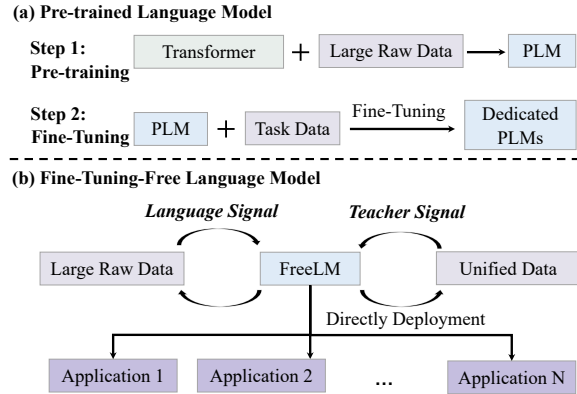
(a) Pre-trained Language Model

Step 1: Pre-training

Transformer + Large Raw Data → PLM

Step 2: Fine-Tuning

PLM + Task Data Fine-Tuning → Dedicated PLMs

(b) Fine-Tuning-Free Language Model

Language Signal

Teacher Signal

Large Raw Data

FreeLM

Unified Data

Directly Deployment

Application 1

Application 2

...

Application N